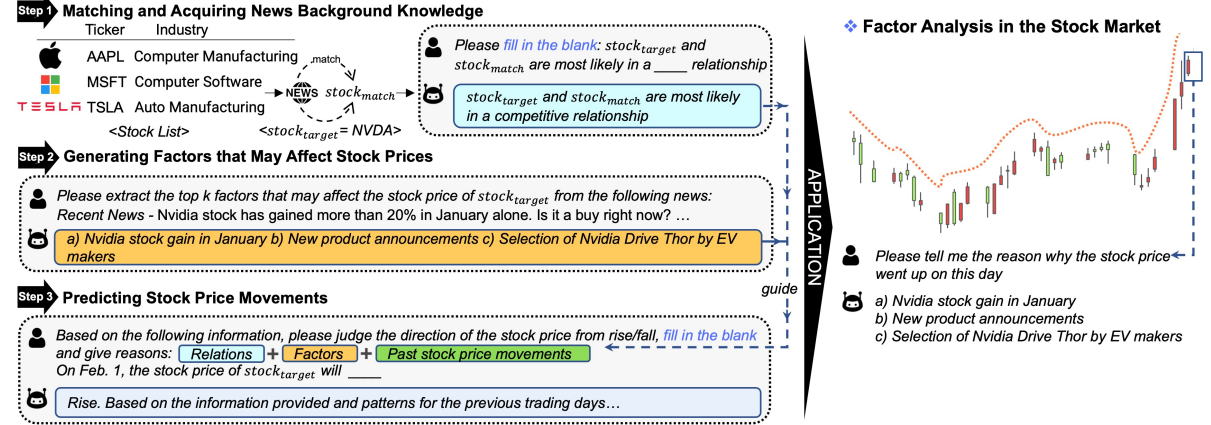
Step 1 Matching and Acquiring News Background Knowledge

Ticker Industry
AAPL Computer Manufacturing
MSFT Computer Software
TESLA TSLA Auto Manufacturing
<Stock List>

match
NEWS
$stock_{match}$
<$stock_{target}$= NVDA>

Please fill in the blank: $stock_{target}$ and $stock_{match}$ are most likely in a ____ relationship

$stock_{target}$ and $stock_{match}$ are most likely in a competitive relationship

Step 2 Generating Factors that May Affect Stock Prices

Please extract the top k factors that may affect the stock price of $stock_{target}$ from the following news:
Recent News - Nvidia stock has gained more than 20% in January alone. Is it a buy right now? …

a) Nvidia stock gain in January b) New product announcements c) Selection of Nvidia Drive Thor by EV makers

Step 3 Predicting Stock Price Movements

guide

Based on the following information, please judge the direction of the stock price from rise/fall, fill in the blank and give reasons: Relations + Factors + Past stock price movements
On Feb. 1, the stock price of $stock_{target}$ will ____

Rise. Based on the information provided and patterns for the previous trading days…

APPLICATION

Factor Analysis in the Stock Market

Please tell me the reason why the stock price went up on this day

a) Nvidia stock gain in January
b) New product announcements
c) Selection of Nvidia Drive Thor by EV makers